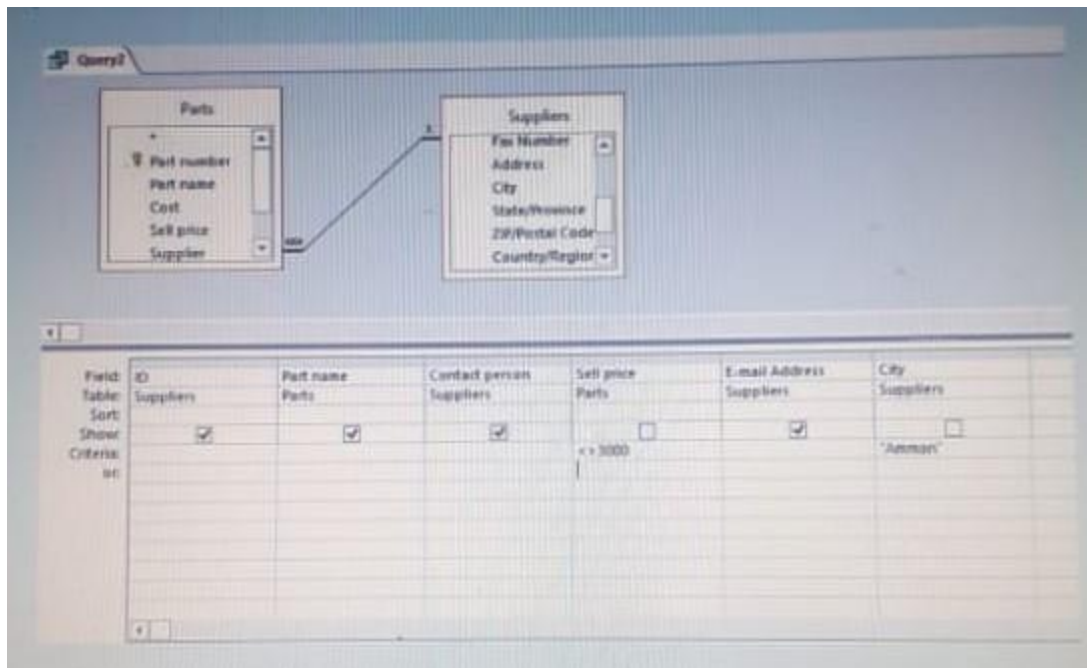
Query2

Parts
*
Part number
Part name
Cost
Sell price
Supplier

Suppliers
Fax Number
Address
City
State/Province
ZIP/Postal Code
Country/Region

1
∞

| Field: | ID | Part name | Contact person | Sell price | E-mail Address | City |
|---|---|---|---|---|---|---|
| Table: | Suppliers | Parts | Suppliers | Parts | Suppliers | Suppliers |
| Sort: | | | | | | |
| Show: | ☑ | ☑ | ☑ | ☐ | ☑ | ☐ |
| Criteria: | | | | <>3000 | | "Amman" |
| or: | | | | | | |